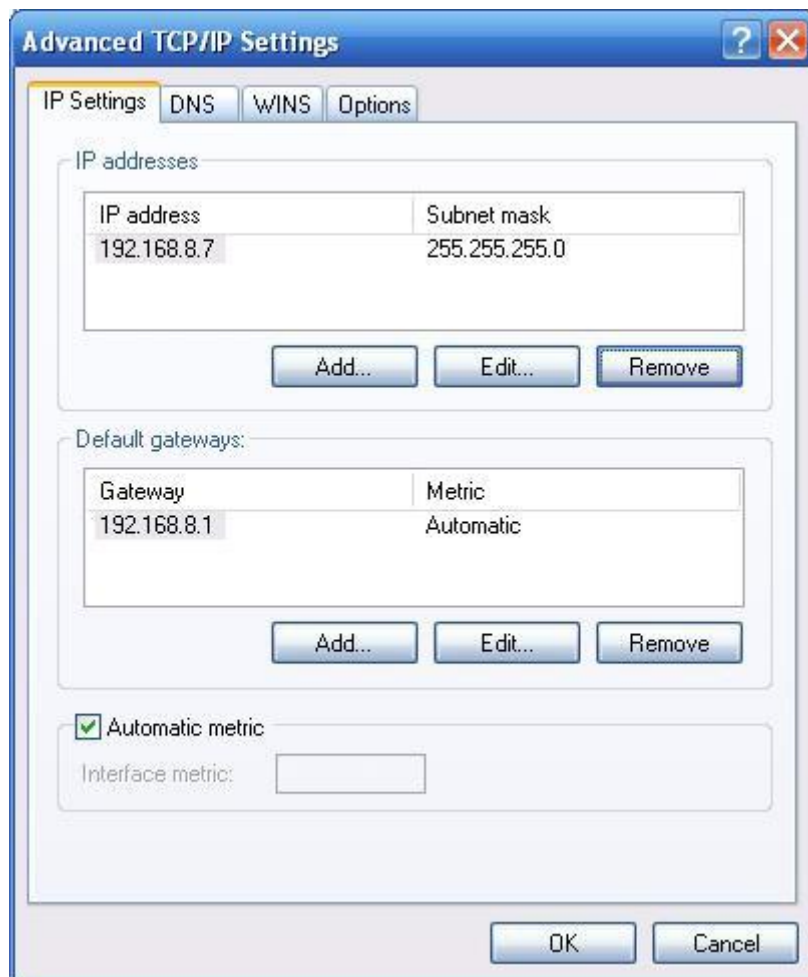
Advanced TCP/IP Settings

?

IP Settings | DNS | WINS | Options

IP addresses

| IP address | Subnet mask |
|---|---|
| 192.168.8.7 | 255.255.255.0 |

Add... Edit... Remove

Default gateways:

| Gateway | Metric |
|---|---|
| 192.168.8.1 | Automatic |

Add... Edit... Remove

Automatic metric

Interface metric:

OK Cancel